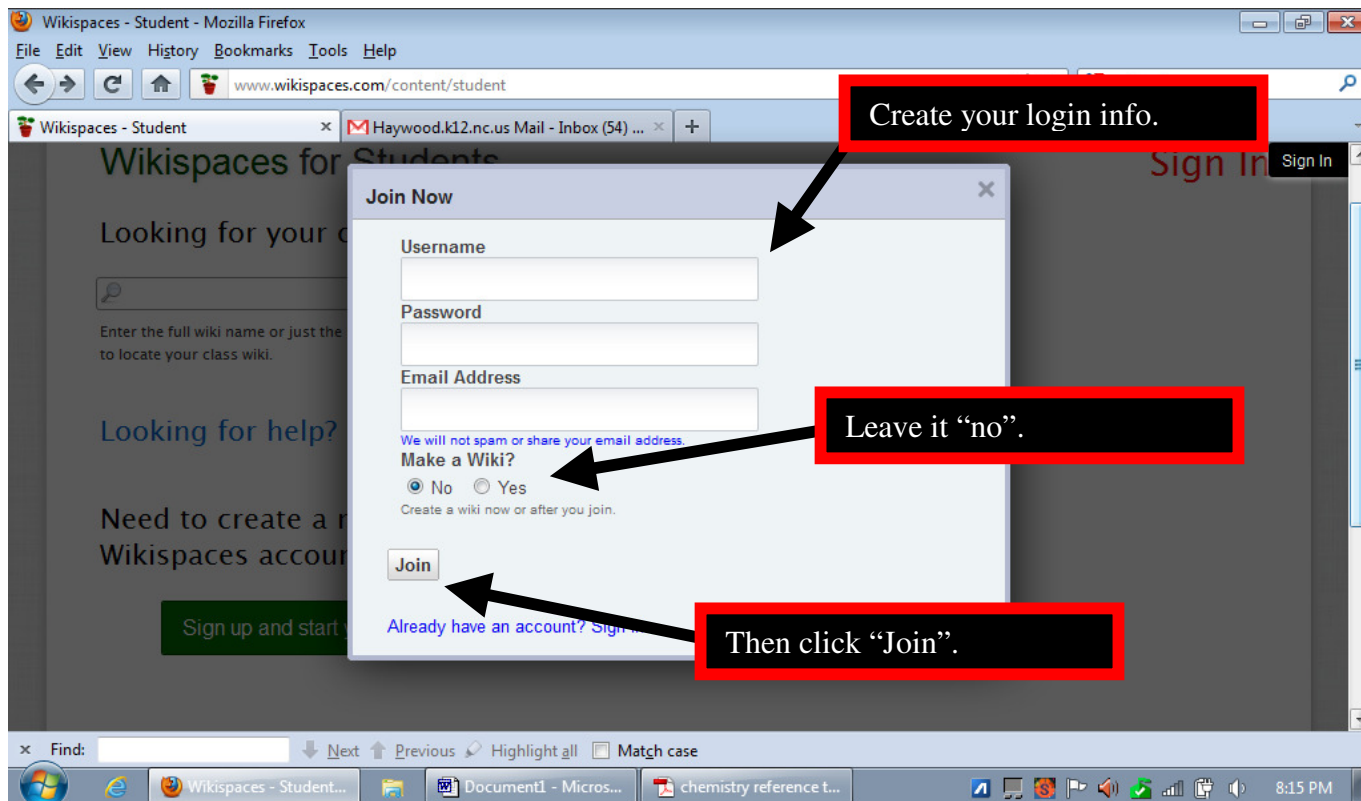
Wikispaces - Student - Mozilla Firefox

File Edit View History Bookmarks Tools Help

www.wikispaces.com/content/student

Wikispaces - Student × Haywood.k12.nc.us Mail - Inbox (54) ... × +

Create your login info.

Wikispaces for Students

Sign In

Sign In

Looking for your c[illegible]

Enter the full wiki name or just the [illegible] to locate your class wiki.

Looking for help?

Need to create a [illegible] Wikispaces accoun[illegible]

Sign up and start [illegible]

Join Now ×

Username

Password

Email Address

We will not spam or share your email address.

Make a Wiki?

No Yes

Create a wiki now or after you join.

Join

Already have an account? Sign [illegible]

Leave it "no".

Then click "Join".

× Find: Next Previous Highlight all Match case

Wikispaces - Student... Document1 - Micros... chemistry reference t...

8:15 PM